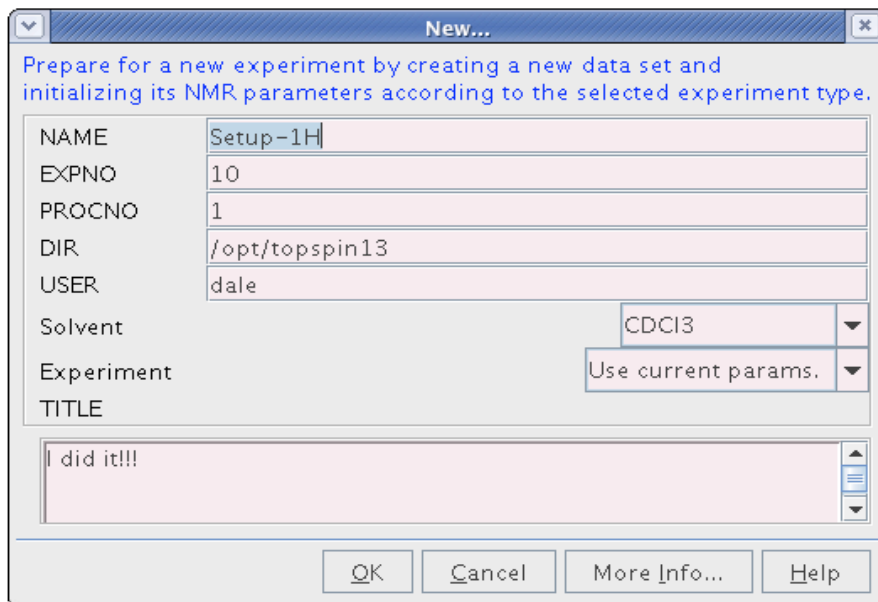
New...

Prepare for a new experiment by creating a new data set and initializing its NMR parameters according to the selected experiment type.

| | |
|---|---|
| NAME | Setup-1H |
| EXPNO | 10 |
| PROCNO | 1 |
| DIR | /opt/topspin13 |
| USER | dale |
| Solvent | CDCl3 |
| Experiment | Use current params. |
| TITLE | |

I did it!!!

OK   Cancel   More Info...   Help